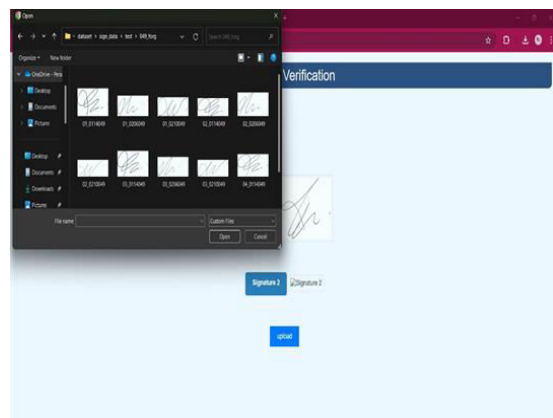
Open

dataset > sign_data > test > 049_forg

Search 049_forg

Organize New folder

OneDrive - Pers

Desktop

Documents

Pictures

Desktop

Documents

Downloads

Pictures

01_0114049

01_0206049

01_0210049

02_0114049

02_0206049

02_0210049

03_0114049

03_0206049

03_0210049

04_0114049

File name:

Custom Files

Open

Cancel

Verification

Signature 2

Signature 2

upload